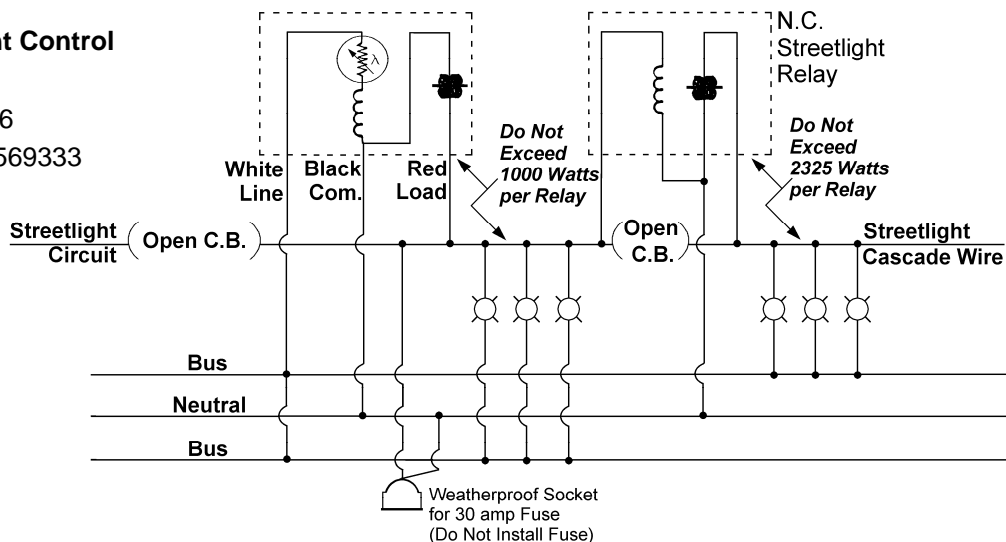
t Control

6

569333

White Line

Black Com.

Red Load

Do Not Exceed 1000 Watts per Relay

N.C. Streetlight Relay

Do Not Exceed 2325 Watts per Relay

Streetlight Circuit

Open C.B.

Open C.B.

Streetlight Cascade Wire

Bus

Neutral

Bus

Weatherproof Socket for 30 amp Fuse (Do Not Install Fuse)